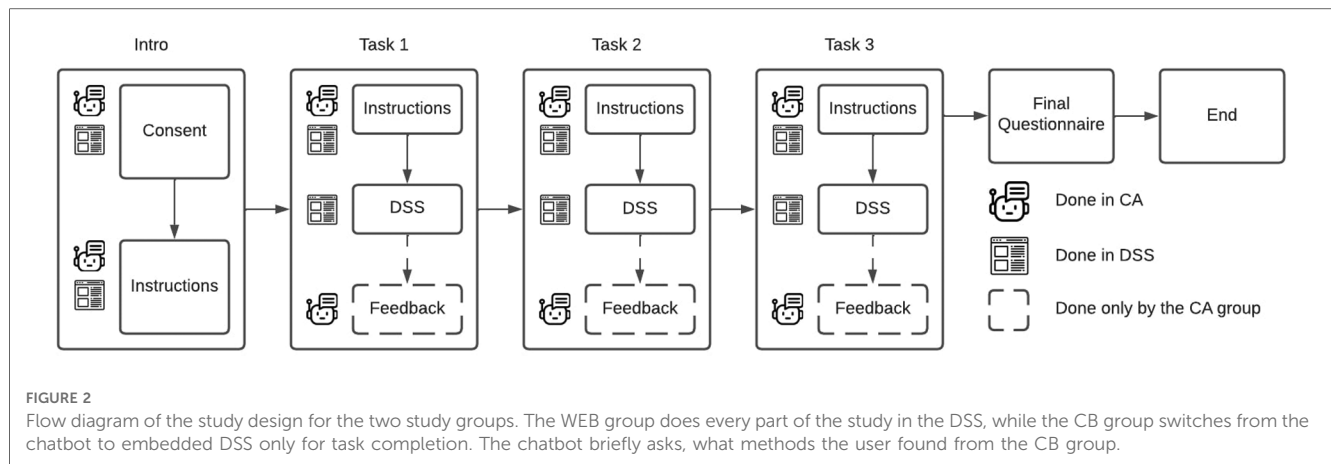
Intro

Consent

Instructions

Task 1

Instructions

DSS

Feedback

Task 2

Instructions

DSS

Feedback

Task 3

Instructions

DSS

Feedback

Final Questionnaire

End

Done in CA

Done in DSS

Done only by the CA group

FIGURE 2
Flow diagram of the study design for the two study groups. The WEB group does every part of the study in the DSS, while the CB group switches from the chatbot to embedded DSS only for task completion. The chatbot briefly asks, what methods the user found from the CB group.